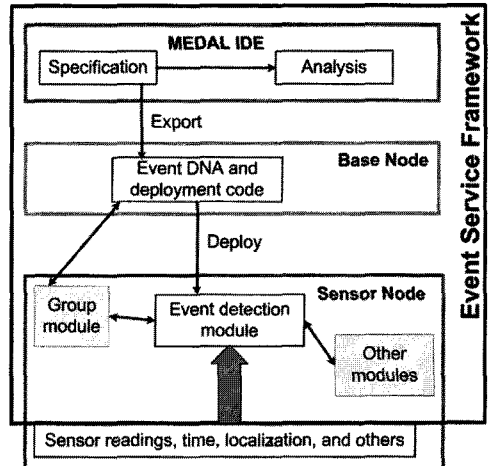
MEDAL IDE
Specification
Analysis
Export
Base Node
Event DNA and deployment code
Deploy
Sensor Node
Group module
Event detection module
Other modules
Sensor readings, time, localization, and others
Event Service Framework